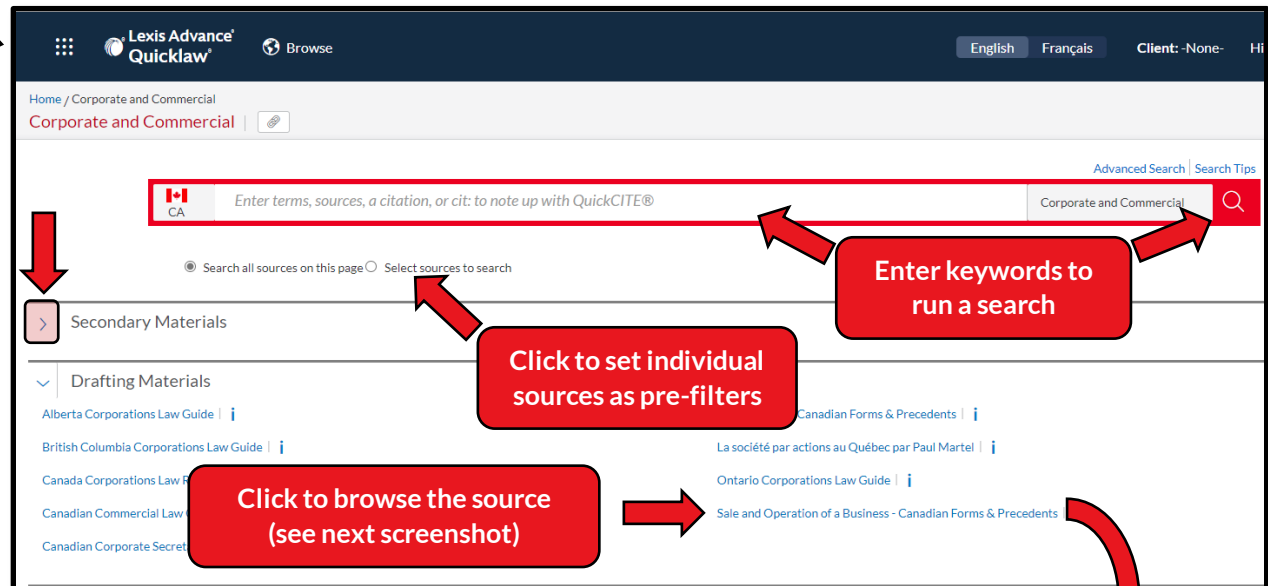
Lexis Advance® Quicklaw®

Browse

English Français

Client: -None-

Hi

Home / Corporate and Commercial

Corporate and Commercial

Advanced Search | Search Tips

CA

Enter terms, sources, a citation, or cit: to note up with QuickCITE®

Corporate and Commercial

Search all sources on this page

Select sources to search

Enter keywords to run a search

Secondary Materials

Click to set individual sources as pre-filters

Drafting Materials

Alberta Corporations Law Guide

Canadian Forms & Precedents

British Columbia Corporations Law Guide

La société par actions au Québec par Paul Martel

Canada Corporations Law R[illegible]

Ontario Corporations Law Guide

Canadian Commercial Law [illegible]

Sale and Operation of a Business - Canadian Forms & Precedents

Canadian Corporate Secret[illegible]

Click to browse the source (see next screenshot)